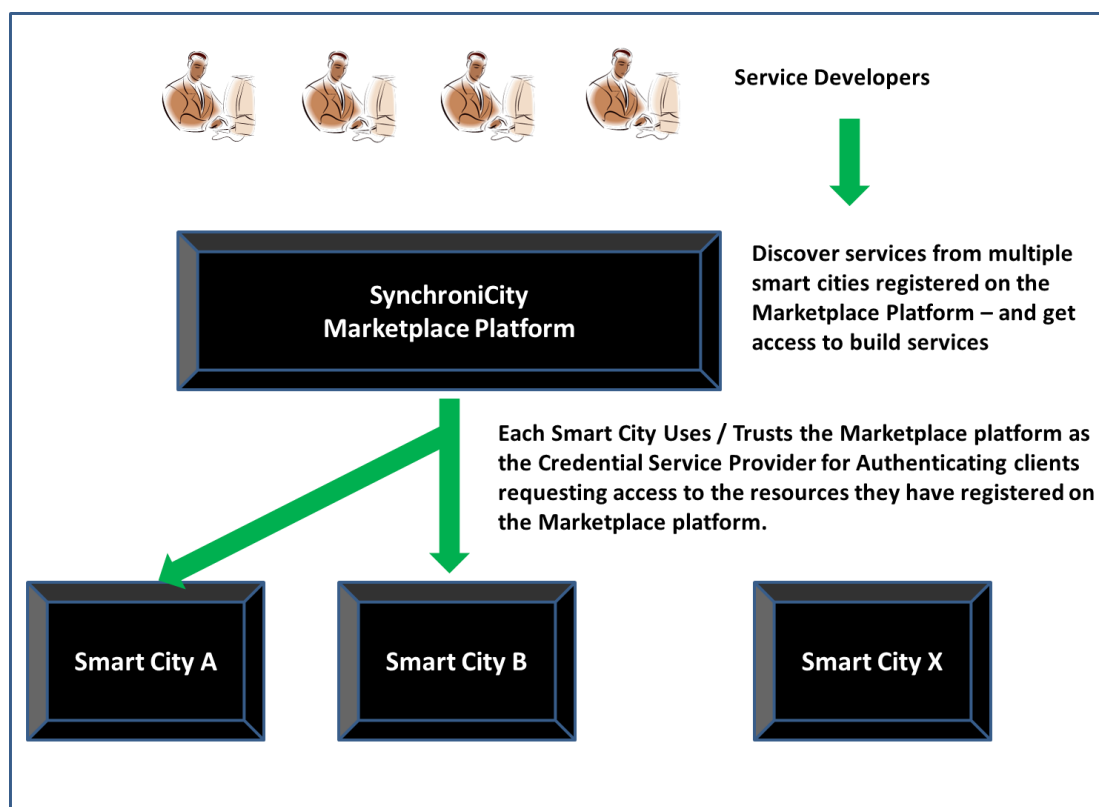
Service Developers

SynchroniCity Marketplace Platform

Discover services from multiple smart cities registered on the Marketplace Platform – and get access to build services

Each Smart City Uses / Trusts the Marketplace platform as the Credential Service Provider for Authenticating clients requesting access to the resources they have registered on the Marketplace platform.

Smart City A

Smart City B

Smart City X